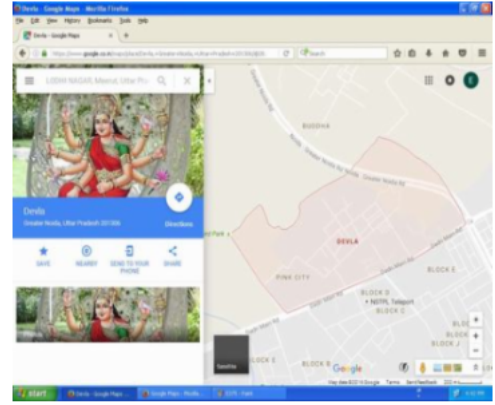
Devla - Google Maps - Mozilla Firefox

File Edit View History Bookmarks Tools Help

Devla - Google Maps

https://www.google.co.in/maps/place/Devla,+Greater+Noida,+Uttar+Pradesh+201306/@

Search

LODHI NAGAR, Manoj, Uttar Pr

Devla

Greater Noida, Uttar Pradesh 201306

Directions

SAVE

NEARBY

SEND TO YOUR PHONE

SHARE

BUDDHA

DEVLA

PINK CITY

BLOCK E

BLOCK D

NSTPL Teleport

BLOCK C

BLOCK B

BLOCK J

Satellite

Google

Map data ©2016 Google Terms Send feedback

start

Devla - Google Maps

Google Maps - Mozilla

EDITS - Paint